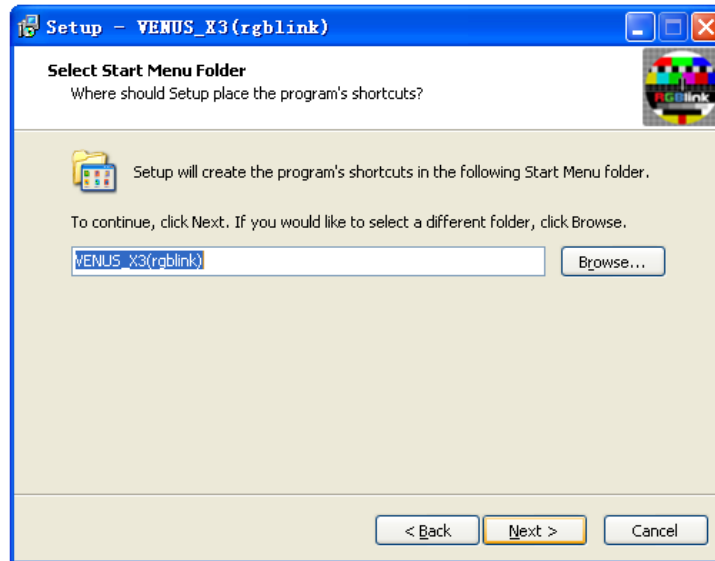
Setup - VENUS_X3(rgblink)

Select Start Menu Folder
Where should Setup place the program's shortcuts?

RGBlink

Setup will create the program's shortcuts in the following Start Menu folder.

To continue, click Next. If you would like to select a different folder, click Browse.

VENUS_X3(rgblink)

Browse...

< Back

Next >

Cancel